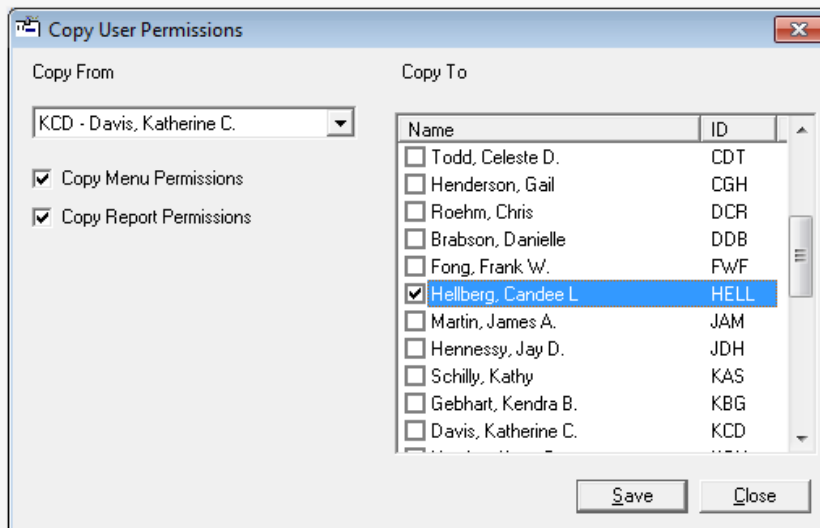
Copy User Permissions

Copy From

KCD - Davis, Katherine C.

Copy Menu Permissions

Copy Report Permissions

Copy To

| Name | ID |
|---|---|
| Todd, Celeste D. | CDT |
| Henderson, Gail | CGH |
| Roehm, Chris | DCR |
| Brabson, Danielle | DDB |
| Fong, Frank W. | FWF |
| Hellberg, Candee L | HELL |
| Martin, James A. | JAM |
| Hennessy, Jay D. | JDH |
| Schilly, Kathy | KAS |
| Gebhart, Kendra B. | KBG |
| Davis, Katherine C. | KCD |
| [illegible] | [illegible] |

Save

Close